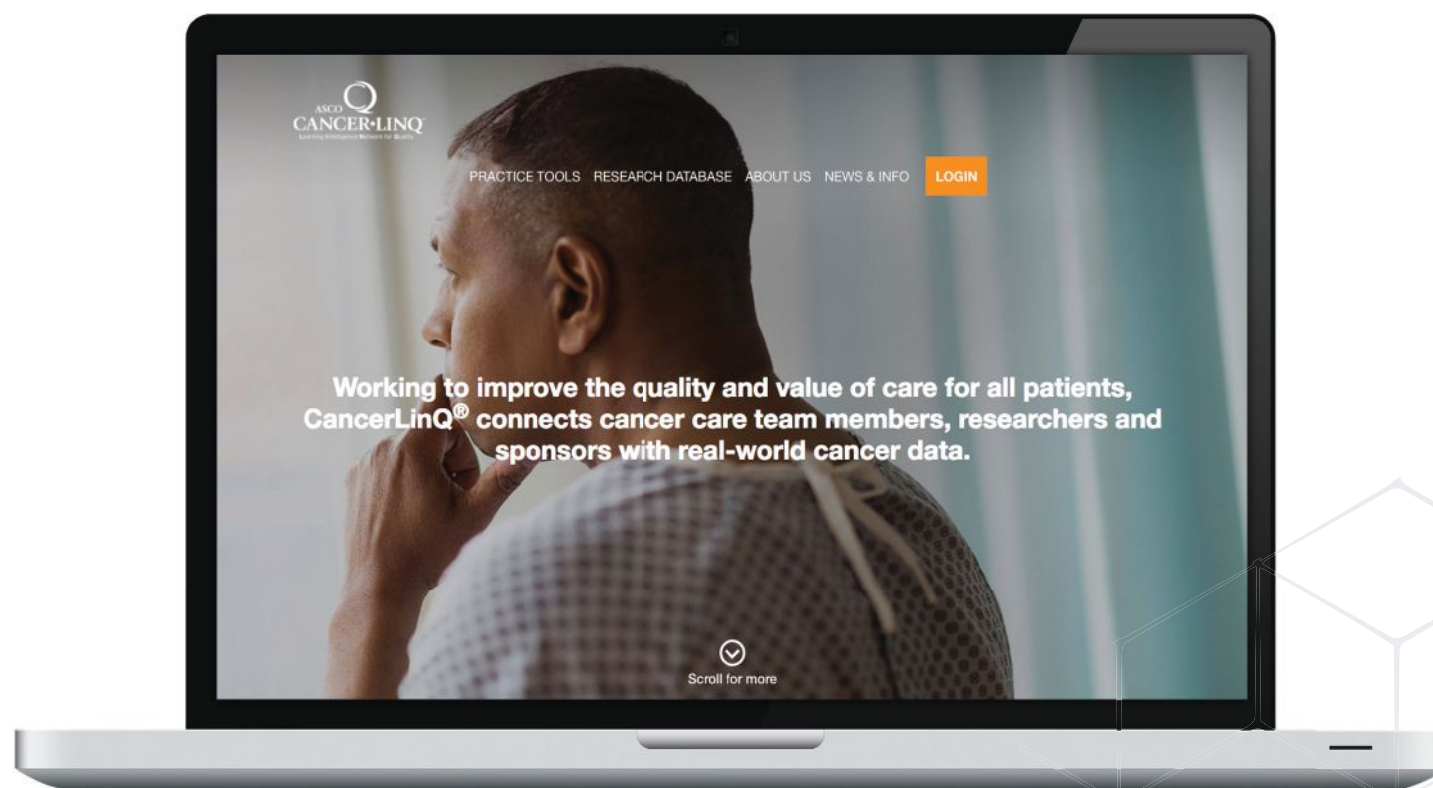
ASCO
CANCER•LINQ
Learning Intelligence Network for Quality

PRACTICE TOOLS RESEARCH DATABASE ABOUT US NEWS & INFO LOGIN

Working to improve the quality and value of care for all patients, CancerLinQ® connects cancer care team members, researchers and sponsors with real-world cancer data.

Scroll for more